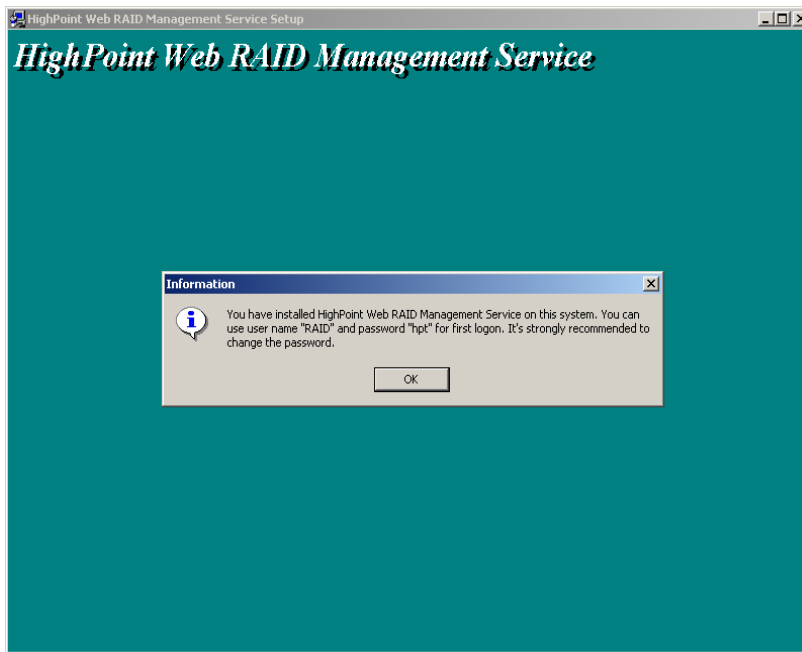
HighPoint Web RAID Management Service Setup

HighPoint Web RAID Management Service

Information

You have installed HighPoint Web RAID Management Service on this system. You can use user name "RAID" and password "hpt" for first logon. It's strongly recommended to change the password.

OK